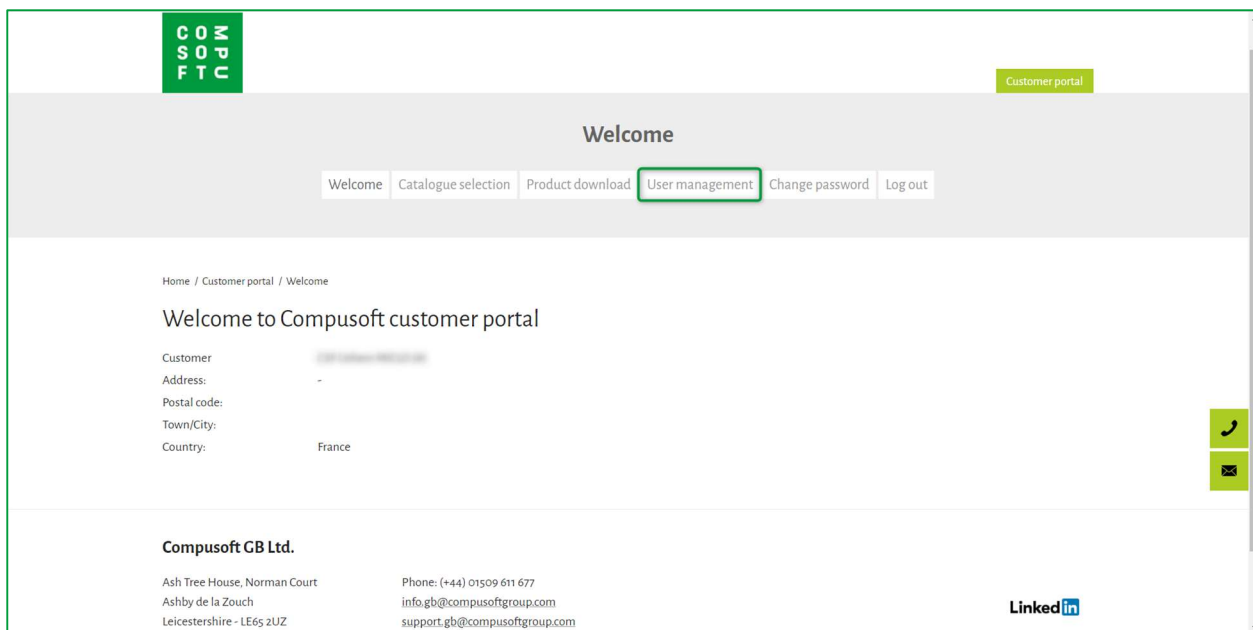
C O M
S O P
F T C

Customer portal

Welcome

Welcome | Catalogue selection | Product download | User management | Change password | Log out

Home / Customer portal / Welcome

Welcome to Compusoft customer portal

Customer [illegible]
Address: -
Postal code:
Town/City:
Country: France

Compusoft GB Ltd.

Ash Tree House, Norman Court
Ashby de la Zouch
Leicestershire - LE65 2UZ

Phone: (+44) 01509 611 677
info.gb@compusoftgroup.com
support.gb@compusoftgroup.com

LinkedIn